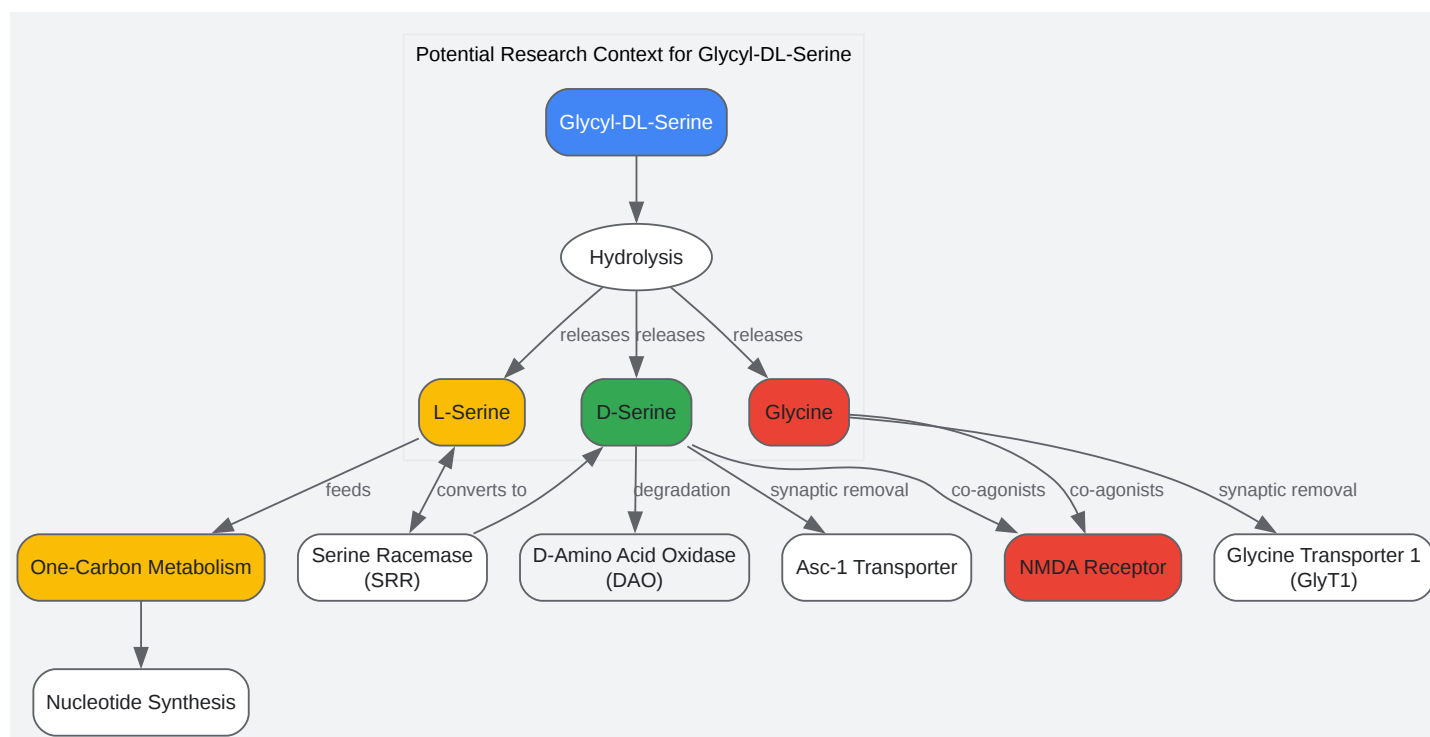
Potential Research Context for Glycyl-DL-Serine

Glycyl-DL-Serine

Hydrolysis

releases releases releases

L-Serine

D-Serine

Glycine

feeds

converts to

degradation

synaptic removal

co-agonists

co-agonists

synaptic removal

One-Carbon Metabolism

Serine Racemase (SRR)

D-Amino Acid Oxidase (DAO)

Asc-1 Transporter

NMDA Receptor

Glycine Transporter 1 (GlyT1)

Nucleotide Synthesis